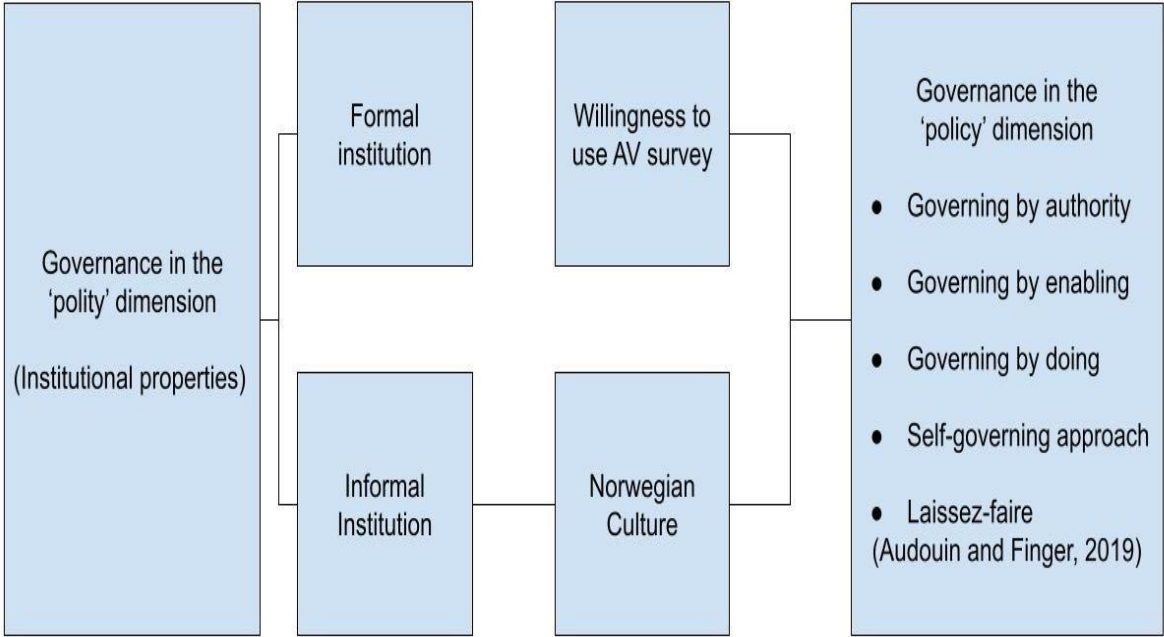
Governance in the 'polity' dimension

(Institutional properties)

Formal institution

Informal Institution

Willingness to use AV survey

Norwegian Culture

Governance in the 'policy' dimension

- Governing by authority
- Governing by enabling
- Governing by doing
- Self-governing approach
- Laissez-faire

(Audouin and Finger, 2019)